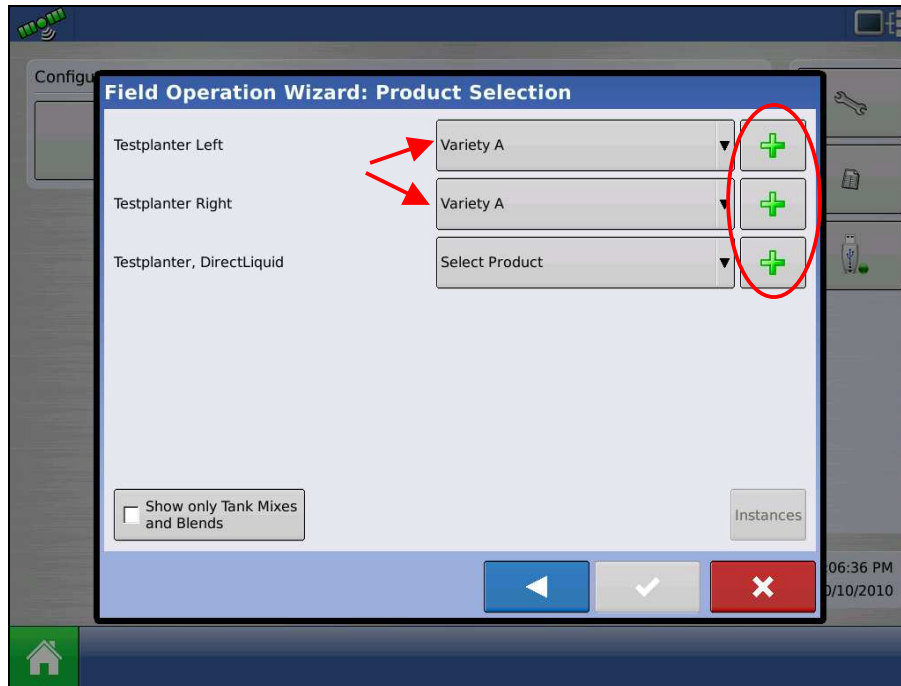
Configu

Field Operation Wizard: Product Selection

Testplanter Left

Variety A

Testplanter Right

Variety A

Testplanter, DirectLiquid

Select Product

Show only Tank Mixes and Blends

Instances

06:36 PM
0/10/2010